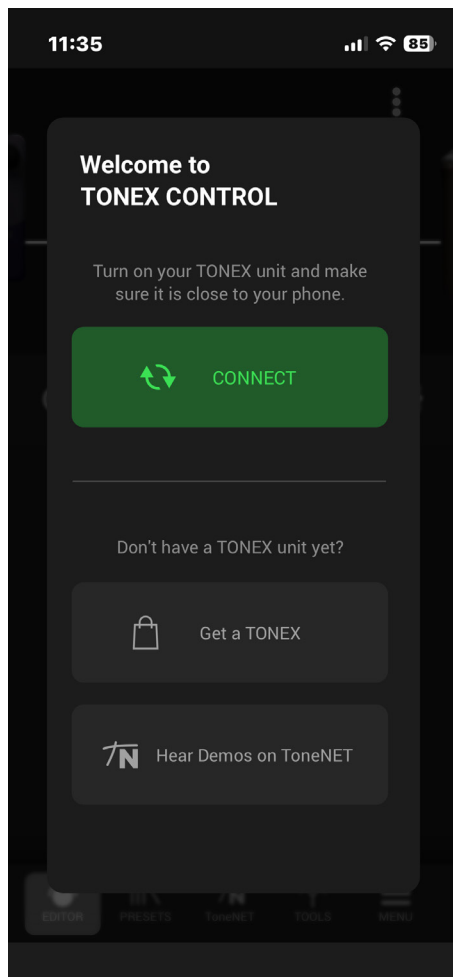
11:35 85

Welcome to
TONEX CONTROL

Turn on your TONEX unit and make sure it is close to your phone.

CONNECT

Don't have a TONEX unit yet?

Get a TONEX

Hear Demos on ToneNET

EDITOR PRESETS ToneNET TOOLS MENU